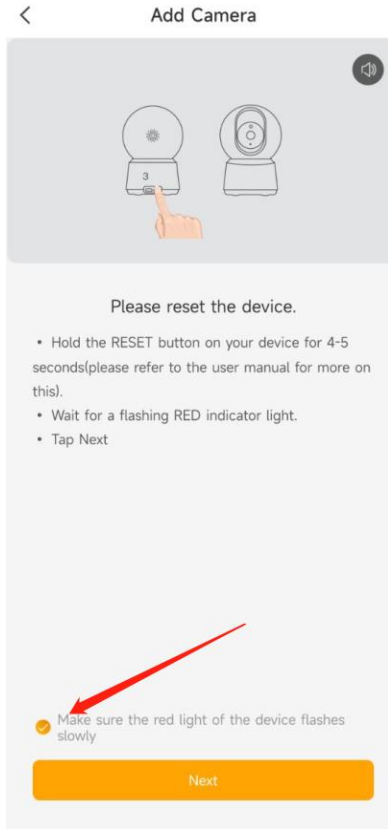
<
Add Camera

3

Please reset the device.

• Hold the RESET button on your device for 4-5 seconds(please refer to the user manual for more on this).
• Wait for a flashing RED indicator light.
• Tap Next

Make sure the red light of the device flashes slowly

Next